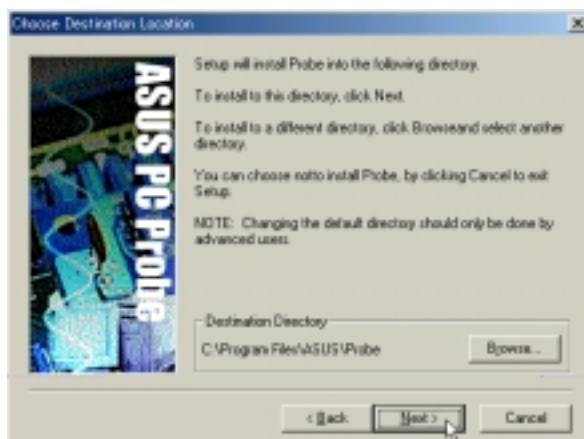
Choose Destination Location

ASUS PC Probe

Setup will install Probe into the following directory.

To install to this directory, click Next.

To install to a different directory, click Browseand select another directory.

You can choose notto install Probe, by clicking Cancel to exit Setup.

NOTE: Changing the default directory should only be done by advanced users.

Destination Directory

C:\Program Files\ASUS\Probe

Browse...

< Back

Next >

Cancel